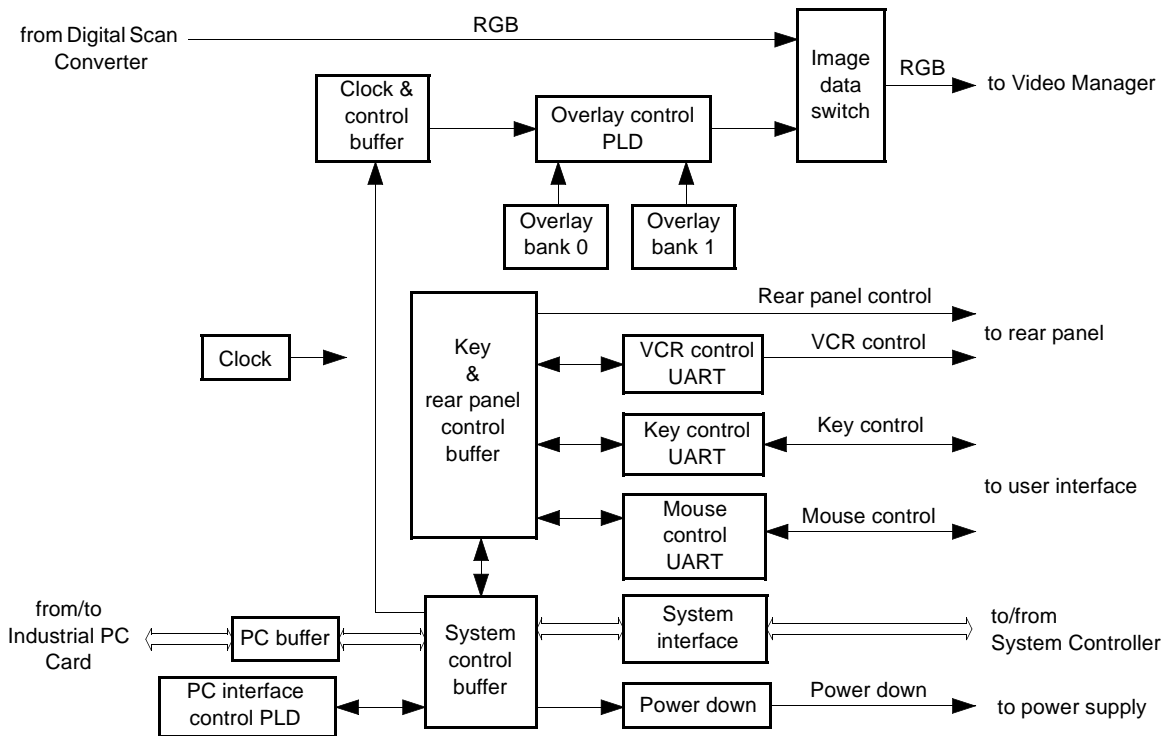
from Digital Scan Converter

RGB

Image data switch

RGB

to Video Manager

Clock & control buffer

Overlay control PLD

Overlay bank 0

Overlay bank 1

Rear panel control

to rear panel

Clock

Key & rear panel control buffer

VCR control UART

VCR control

Key control UART

Key control

to user interface

Mouse control UART

Mouse control

from/to Industrial PC Card

PC buffer

System control buffer

System interface

to/from System Controller

PC interface control PLD

Power down

Power down

to power supply